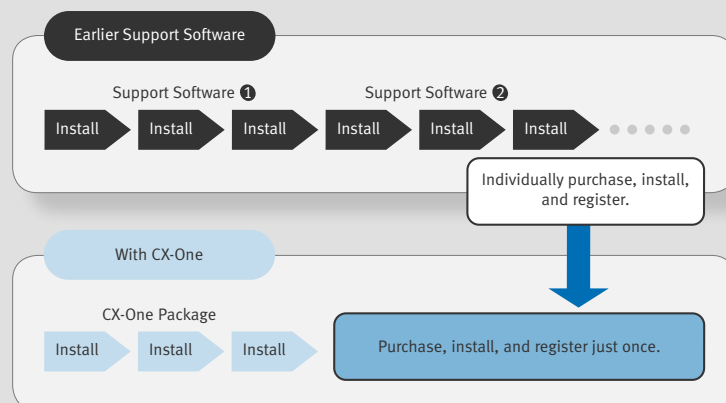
Earlier Support Software

Support Software ❶

Support Software ❷

Install Install Install Install Install Install

Individually purchase, install, and register.

With CX-One

CX-One Package

Install Install Install

Purchase, install, and register just once.